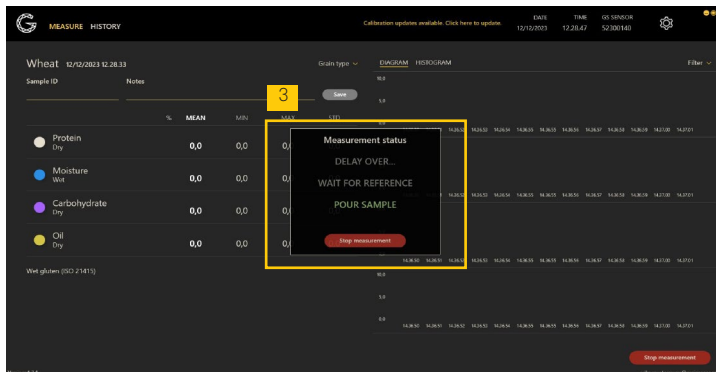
MEASURE HISTORY

Calibration updates available. Click here to update.

DATE 12/12/2023 TIME 12.28.47 GS SENSOR 52300140

Wheat 12/12/2023 12.28.33

Grain type

DIAGRAM HISTOGRAM

Filter

Sample ID

Notes

Save

3

| | % | MEAN | MIN | MAX | STD |
|---|---|---|---|---|---|
| Protein Dry | | 0,0 | 0,0 | 0, | |
| Moisture Wet | | 0,0 | 0,0 | 0, | |
| Carbohydrate Dry | | 0,0 | 0,0 | 0, | 0,0 |
| Oil Dry | | 0,0 | 0,0 | 0, | |

Wet gluten (ISO 21415)

Measurement status

DELAY OVER...

WAIT FOR REFERENCE

POUR SAMPLE

Stop measurement

10,0

5,0

0,0

14.26.50 14.26.51 14.26.52 14.26.53 14.26.54 14.26.55 14.26.56 14.26.57 14.26.58 14.26.59 14.27.00 14.27.01

Stop measurement